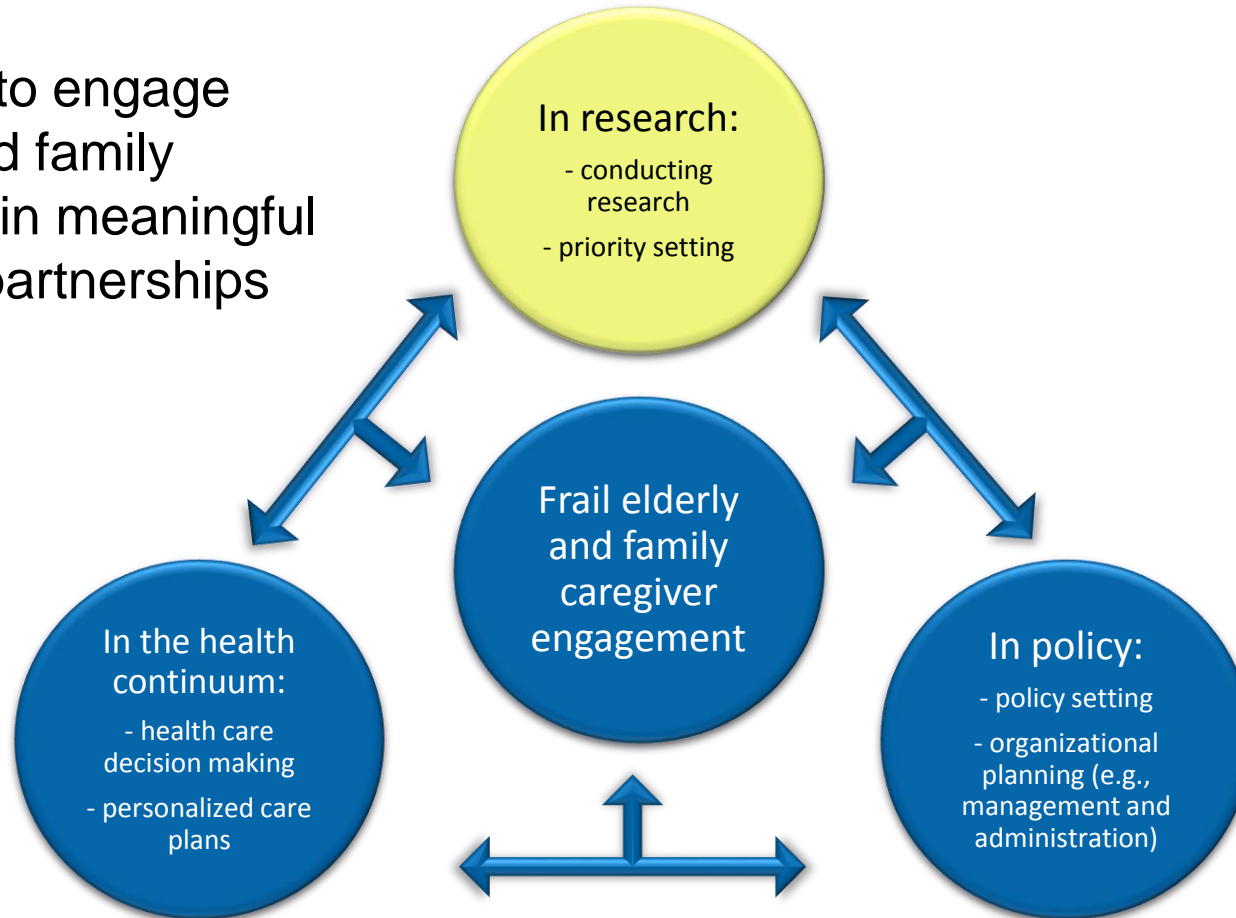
to engage
d family
in meaningful
partnerships

In research:
- conducting research
- priority setting

Frail elderly and family caregiver engagement

In the health continuum:
- health care decision making
- personalized care plans

In policy:
- policy setting
- organizational planning (e.g., management and administration)